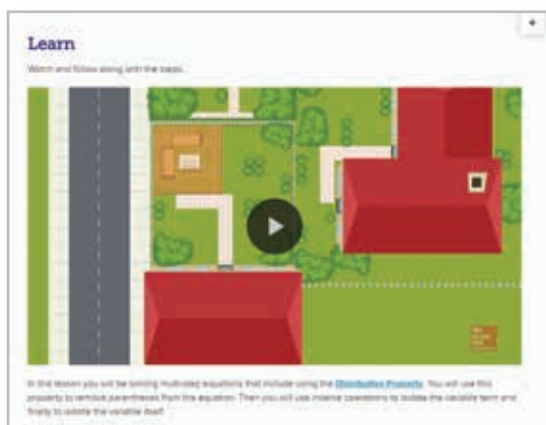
Learn

Watch and follow along with the steps.

In this lesson you will be solving multi-step equations that include using the Distributive Property. You will use this property to remove parentheses from the equation. Then you will use inverse operations to isolate the variable term and finally to isolate the variable itself.